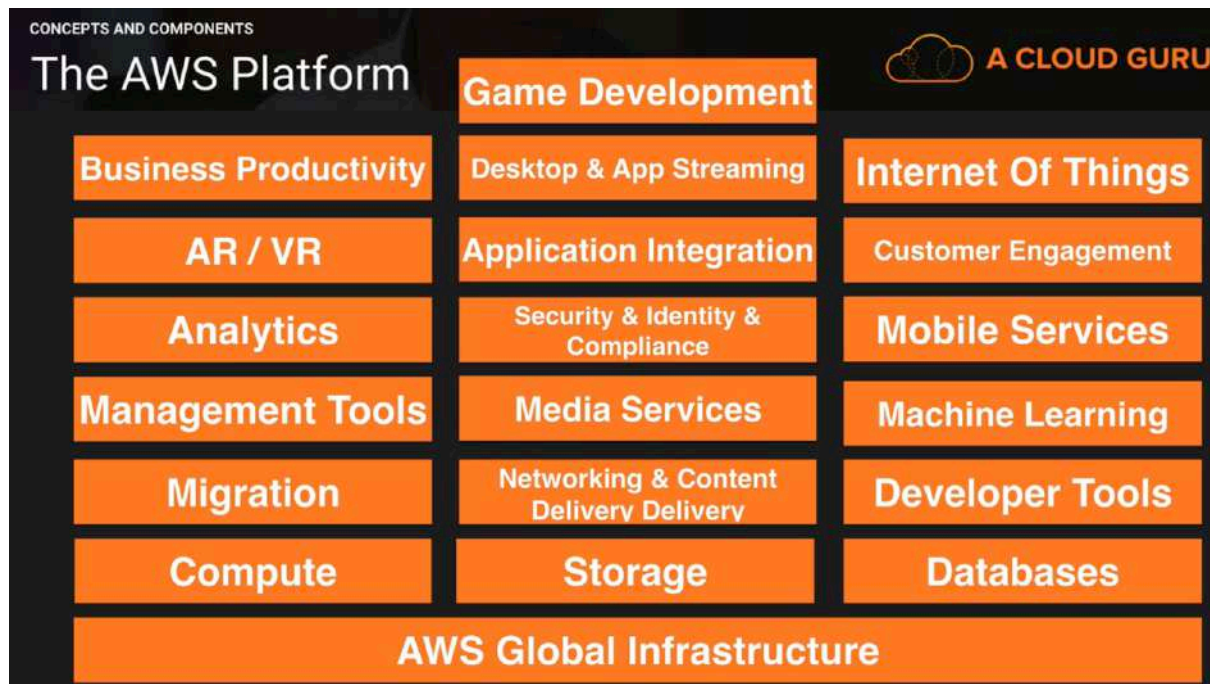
CONCEPTS AND COMPONENTS

The AWS Platform

A CLOUD GURU

Game Development

Business Productivity

Desktop & App Streaming

Internet Of Things

AR / VR

Application Integration

Customer Engagement

Analytics

Security & Identity & Compliance

Mobile Services

Management Tools

Media Services

Machine Learning

Migration

Networking & Content Delivery Delivery

Developer Tools

Compute

Storage

Databases

AWS Global Infrastructure